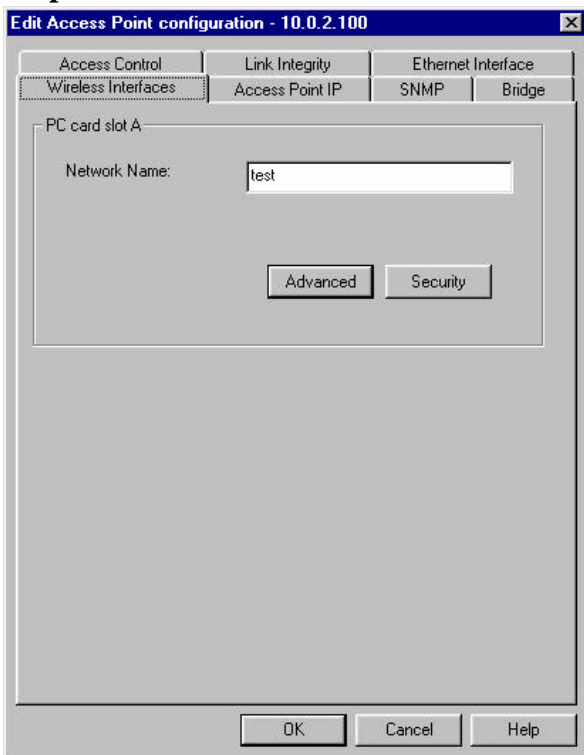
Edit Access Point configuration - 10.0.2.100

Access Control | Link Integrity | Ethernet Interface
Wireless Interfaces | Access Point IP | SNMP | Bridge

PC card slot A

Network Name: test

Advanced | Security

OK | Cancel | Help